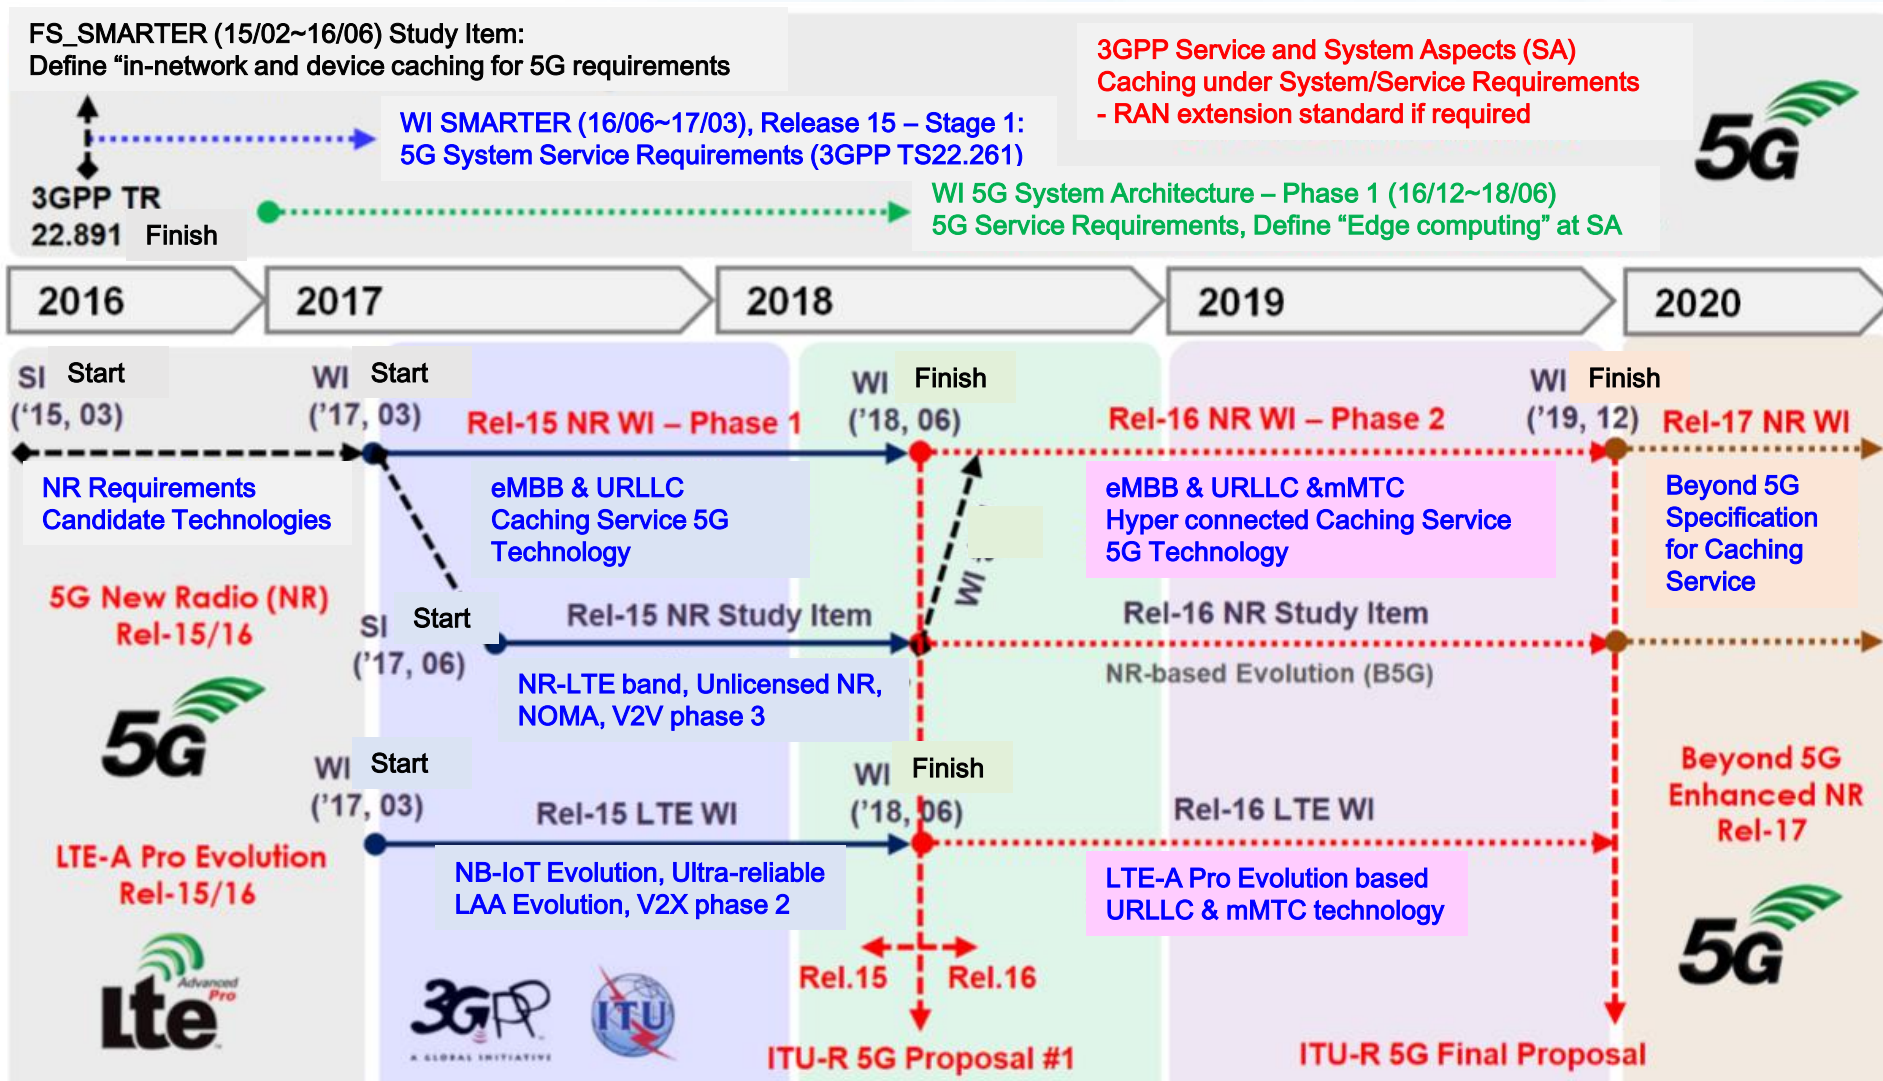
FS_SMARTER (15/02~16/06) Study Item:
Define “in-network and device caching for 5G requirements

3GPP Service and System Aspects (SA)
Caching under System/Service Requirements
- RAN extension standard if required

WI SMARTER (16/06~17/03), Release 15 – Stage 1:
5G System Service Requirements (3GPP TS22.261)

5G

3GPP TR 22.891 Finish

WI 5G System Architecture – Phase 1 (16/12~18/06)
5G Service Requirements, Define “Edge computing” at SA

2016

2017

2018

2019

2020

SI Start ('15, 03)

WI Start ('17, 03)

Rel-15 NR WI – Phase 1

WI Finish ('18, 06)

Rel-16 NR WI – Phase 2

WI Finish ('19, 12)

Rel-17 NR WI

NR Requirements
Candidate Technologies

eMBB & URLLC
Caching Service 5G
Technology

eMBB & URLLC &mMTC
Hyper connected Caching Service
5G Technology

Beyond 5G
Specification
for Caching
Service

5G New Radio (NR)
Rel-15/16

SI Start ('17, 06)

Rel-15 NR Study Item

WI

Rel-16 NR Study Item

NR-LTE band, Unlicensed NR,
NOMA, V2V phase 3

NR-based Evolution (B5G)

5G

WI Start ('17, 03)

WI Finish ('18, 06)

Beyond 5G
Enhanced NR
Rel-17

Rel-15 LTE WI

Rel-16 LTE WI

LTE-A Pro Evolution
Rel-15/16

NB-IoT Evolution, Ultra-reliable
LAA Evolution, V2X phase 2

LTE-A Pro Evolution based
URLLC & mMTC technology

5G

lte Advanced Pro

3GPP A GLOBAL INITIATIVE

ITU

Rel.15

Rel.16

ITU-R 5G Proposal #1

ITU-R 5G Final Proposal